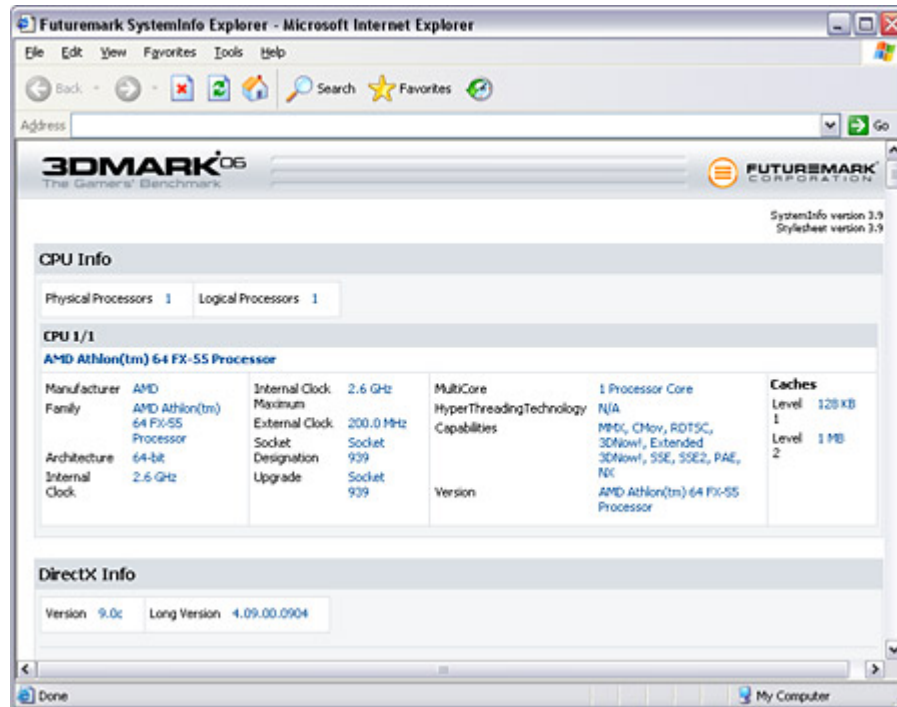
Futuremark SystemInfo Explorer - Microsoft Internet Explorer

File Edit View Favorites Tools Help

Back Search Favorites

Address Go

3DMARK06
The Gamers' Benchmark

FUTUREMARK CORPORATION

SystemInfo version 3.9
Stylesheet version 3.9

CPU Info

Physical Processors 1 Logical Processors 1

CPU 1/1

AMD Athlon(tm) 64 FX-55 Processor

| Manufacturer | AMD | Internal Clock Maximum | 2.6 GHz | MultiCore | 1 Processor Core | Caches | |
|---|---|---|---|---|---|---|---|
| Family | AMD Athlon(tm) 64 FX-55 Processor | External Clock | 200.0 MHz | HyperThreadingTechnology | N/A | Level 1 | 128 KB |
| Architecture | 64-bit | Socket Designation | Socket 939 | Capabilities | MMX, CMov, RDTSC, 3DNow!, Extended 3DNow!, SSE, SSE2, PAE, NX | Level 2 | 1 MB |
| Internal Clock | 2.6 GHz | Upgrade | Socket 939 | Version | AMD Athlon(tm) 64 FX-55 Processor | | |

DirectX Info

Version 9.0c Long Version 4.09.00.0904

Done

My Computer